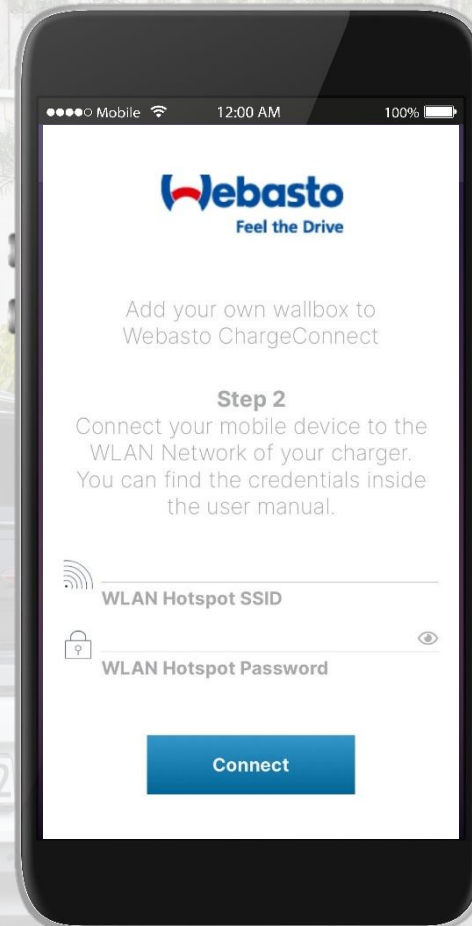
●●●●○ Mobile 12:00 AM 100%

Webasto
Feel the Drive

Add your own wallbox to Webasto ChargeConnect

Step 2
Connect your mobile device to the WLAN Network of your charger. You can find the credentials inside the user manual.

WLAN Hotspot SSID

WLAN Hotspot Password

Connect